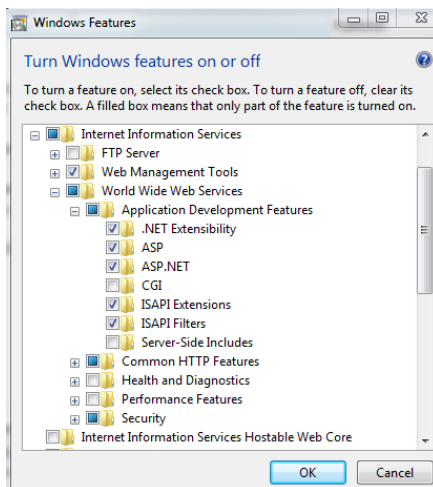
Windows Features

Turn Windows features on or off

To turn a feature on, select its check box. To turn a feature off, clear its check box. A filled box means that only part of the feature is turned on.

Internet Information Services
FTP Server
Web Management Tools
World Wide Web Services
Application Development Features
.NET Extensibility
ASP
ASP.NET
CGI
ISAPI Extensions
ISAPI Filters
Server-Side Includes
Common HTTP Features
Health and Diagnostics
Performance Features
Security
Internet Information Services Hostable Web Core

OK
Cancel